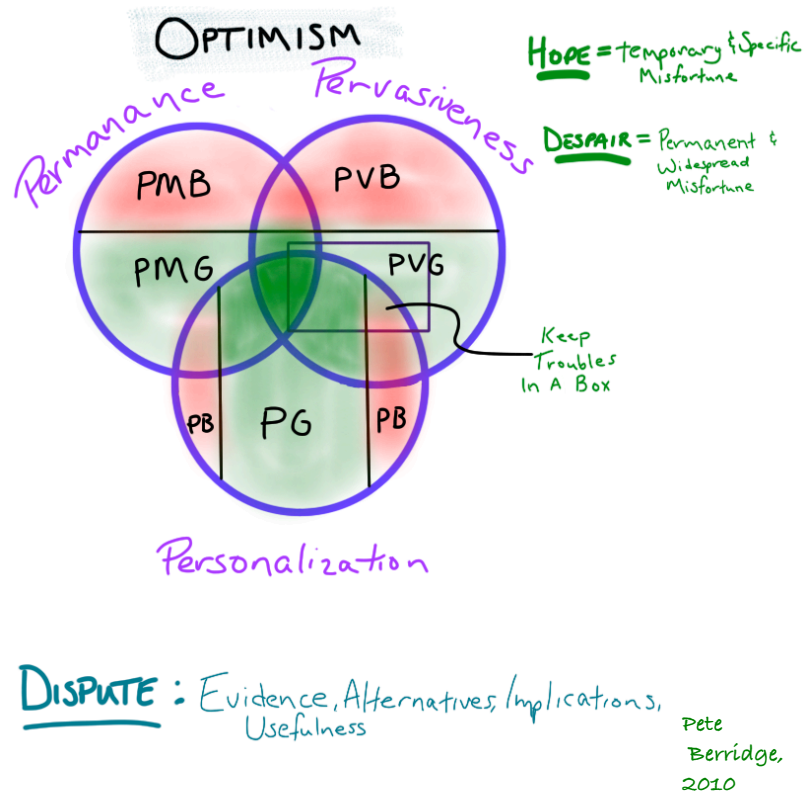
OPTIMISM

HOPE = temporary & Specific Misfortune

DESPAIR = Permanent & Widespread Misfortune

Permanance

Pervasiveness

PMB

PVB

PMG

PVG

PB

PG

PB

Keep Troubles In A Box

Personalization

DISPUTE : Evidence, Alternatives, Implications, Usefulness

Pete Berridge, 2010